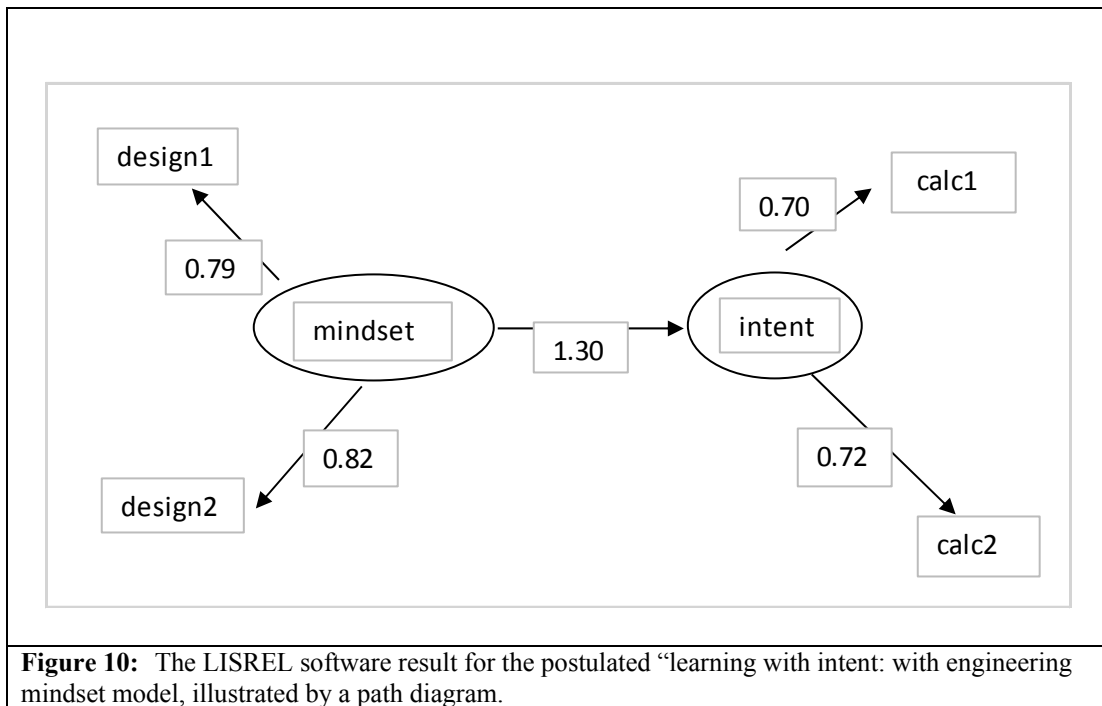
design1

0.79

mindset

0.82

design2

1.30

0.70

calc1

intent

0.72

calc2

**Figure 10:** The LISREL software result for the postulated “learning with intent: with engineering mindset model, illustrated by a path diagram.